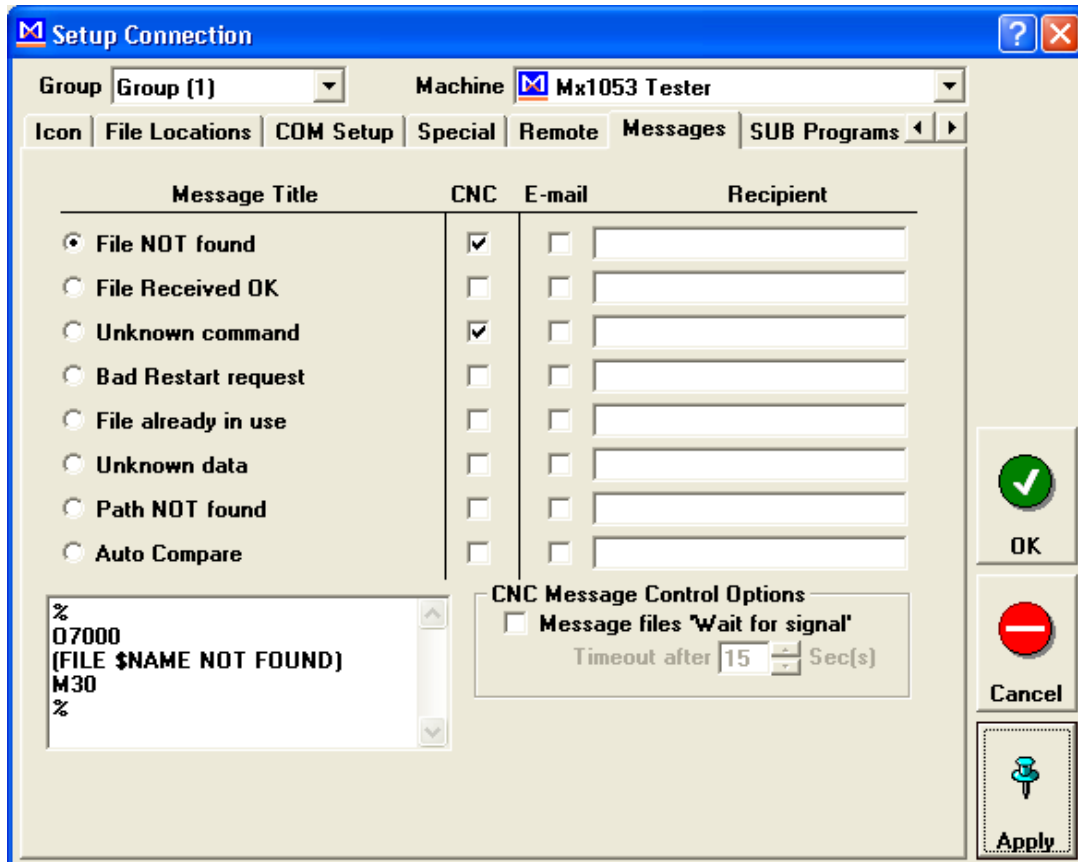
Setup Connection

Group Group (1)

Machine Mx1053 Tester

Icon | File Locations | COM Setup | Special | Remote | Messages | SUB Programs

| Message Title | CNC | E-mail | Recipient |
|---|---|---|---|
| File NOT found | ☑ | ☐ | |
| File Received OK | ☐ | ☐ | |
| Unknown command | ☑ | ☐ | |
| Bad Restart request | ☐ | ☐ | |
| File already in use | ☐ | ☐ | |
| Unknown data | ☐ | ☐ | |
| Path NOT found | ☐ | ☐ | |
| Auto Compare | ☐ | ☐ | |

%
O7000
(FILE $NAME NOT FOUND)
M30
%

CNC Message Control Options
Message files 'Wait for signal'
Timeout after 15 Sec(s)

OK

Cancel

Apply